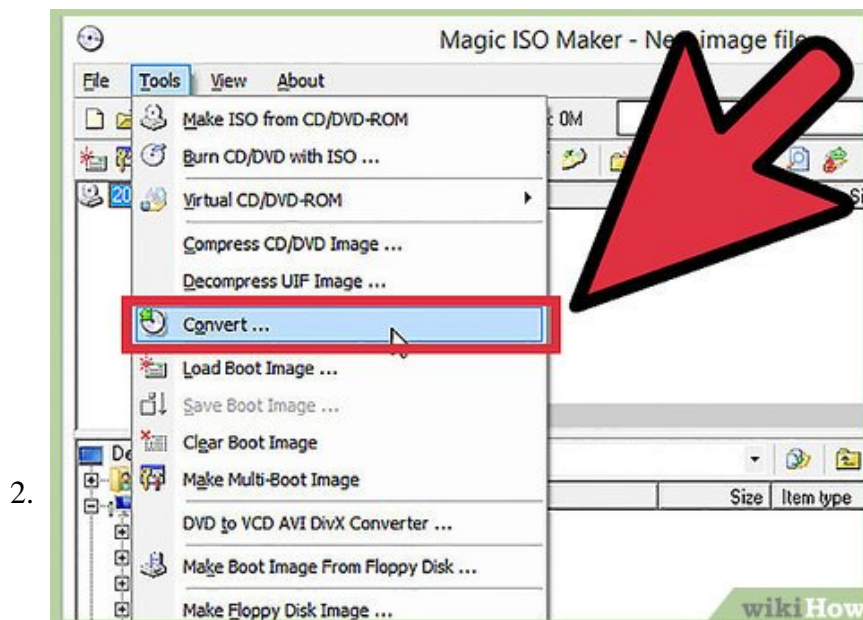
2.

Magic ISO Maker - Ne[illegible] image fil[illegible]

File Tools View About

Make ISO from CD/DVD-ROM
Burn CD/DVD with ISO ...
Virtual CD/DVD-ROM
Compress CD/DVD Image ...
Decompress UIF Image ...
Convert ...
Load Boot Image ...
Save Boot Image ...
Clear Boot Image
Make Multi-Boot Image
DVD to VCD AVI DivX Converter ...
Make Boot Image From Floppy Disk ...
Make Floppy Disk Image ...

0M
20
Si
De
Size
Item type

wikiHow